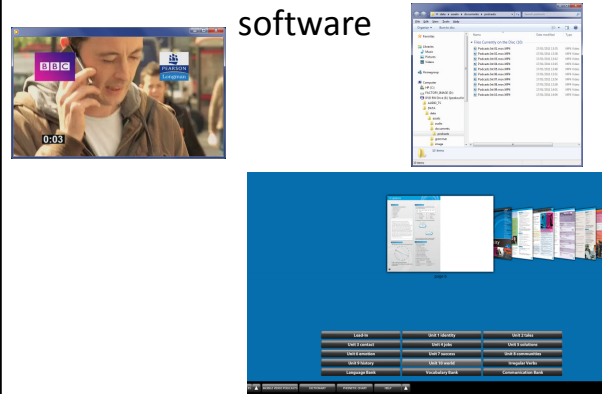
software

BBC

PEARSON Longman

0:03

Lead-in | Unit 1 identity | Unit 2 tales
Unit 3 contact | Unit 4 jobs | Unit 5 solutions
Unit 6 emotion | Unit 7 success | Unit 8 communities
Unit 9 history | Unit 10 world | Irregular Verbs
Language Bank | Vocabulary Bank | Communication Bank